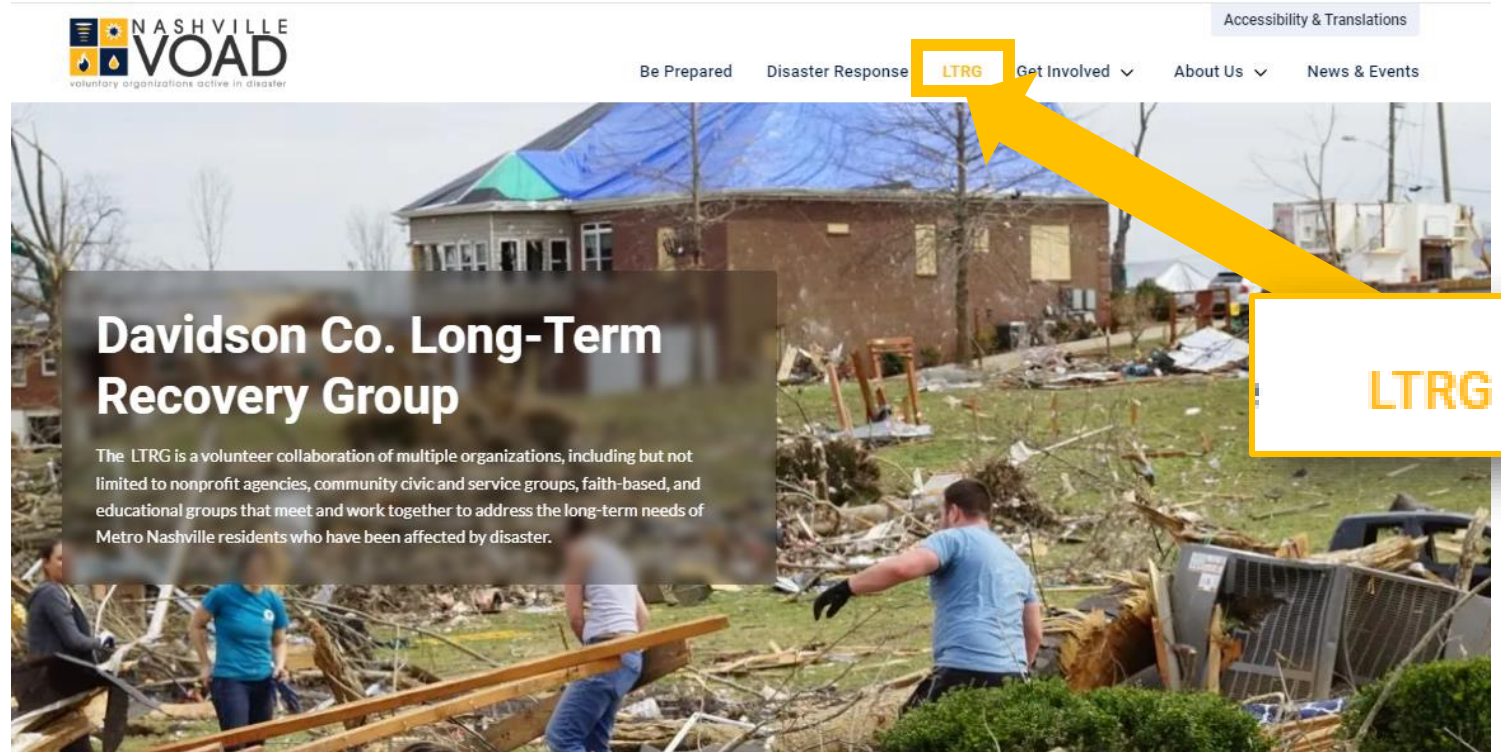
NASHVILLE VOAD
voluntary organizations active in disaster

Accessibility & Translations

Be Prepared Disaster Response LTRG Get Involved About Us News & Events

Davidson Co. Long-Term Recovery Group

The LTRG is a volunteer collaboration of multiple organizations, including but not limited to nonprofit agencies, community civic and service groups, faith-based, and educational groups that meet and work together to address the long-term needs of Metro Nashville residents who have been affected by disaster.

LTRG